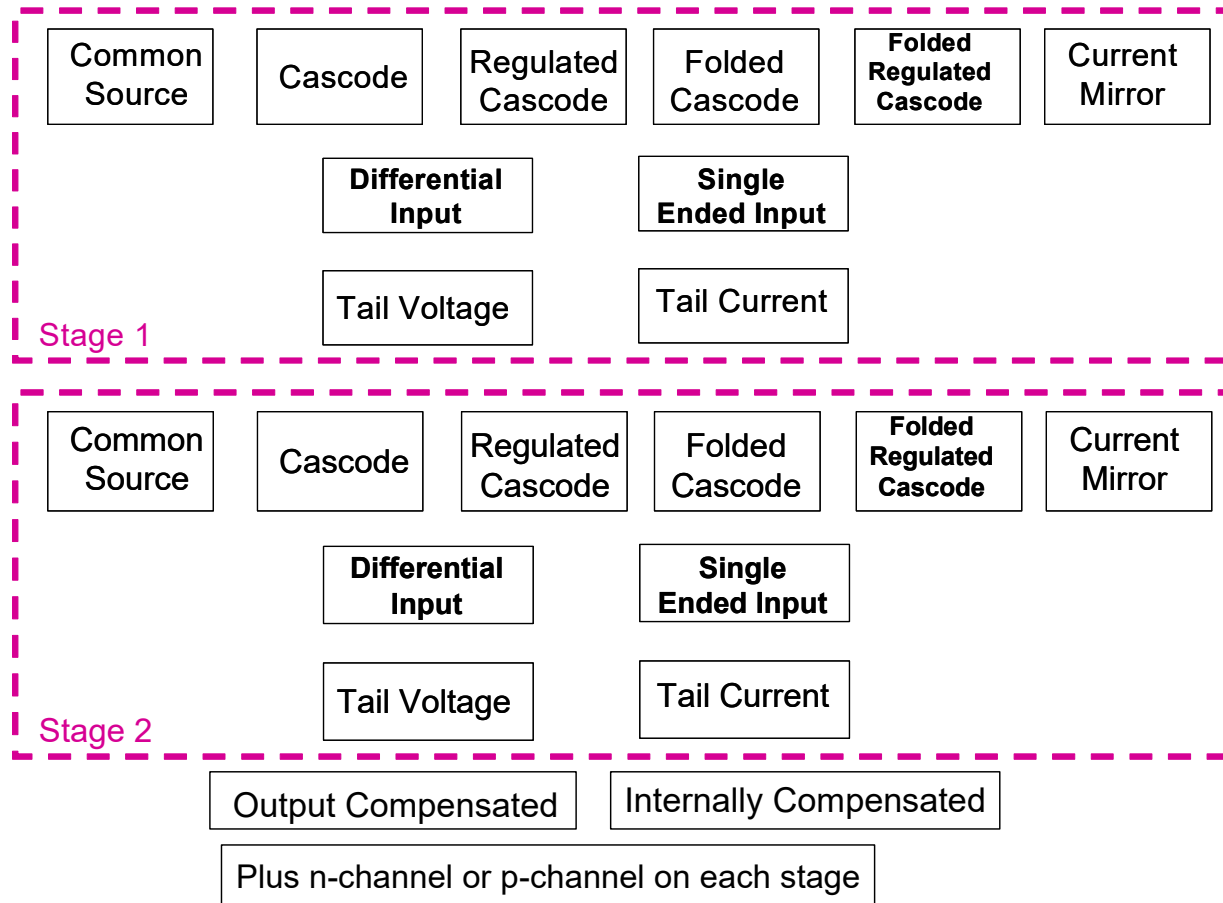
Common Source

Cascode

Regulated Cascode

Folded Cascode

Folded Regulated Cascode

Current Mirror

Differential Input

Single Ended Input

Tail Voltage

Tail Current

Stage 1

Common Source

Cascode

Regulated Cascode

Folded Cascode

Folded Regulated Cascode

Current Mirror

Differential Input

Single Ended Input

Tail Voltage

Tail Current

Stage 2

Output Compensated

Internally Compensated

Plus n-channel or p-channel on each stage